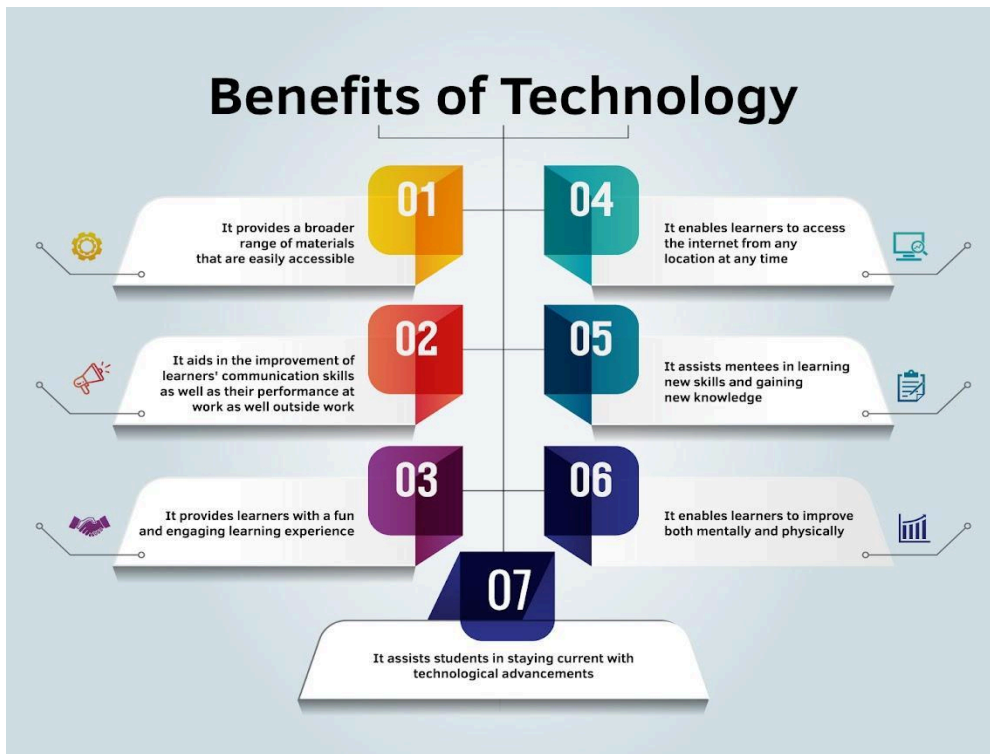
Benefits of Technology

01

It provides a broader range of materials that are easily accessible

04

It enables learners to access the internet from any location at any time

02

It aids in the improvement of learners' communication skills as well as their performance at work as well outside work

05

It assists mentees in learning new skills and gaining new knowledge

03

It provides learners with a fun and engaging learning experience

06

It enables learners to improve both mentally and physically

07

It assists students in staying current with technological advancements